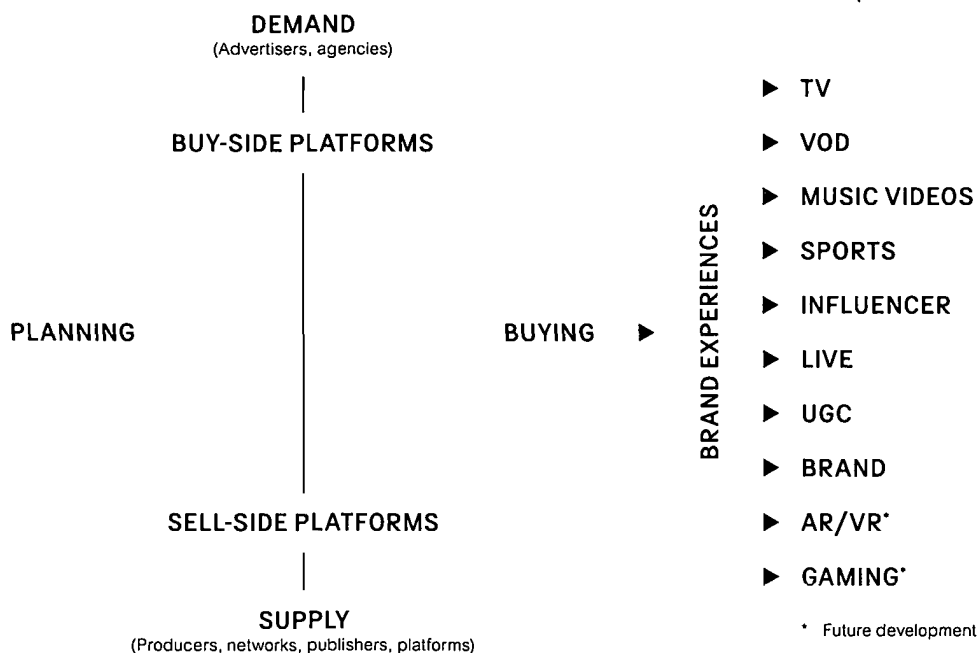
DEMAND
(Advertisers, agencies)

BUY-SIDE PLATFORMS

PLANNING

BUYING

SELL-SIDE PLATFORMS

SUPPLY
(Producers, networks, publishers, platforms)

BRAND EXPERIENCES

TV
VOD
MUSIC VIDEOS
SPORTS
INFLUENCER
LIVE
UGC
BRAND
AR/VR*
GAMING*

* Future development